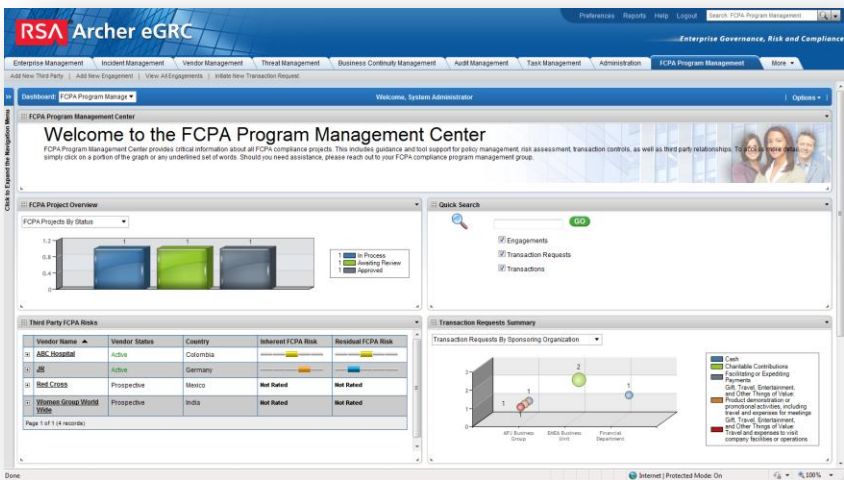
RSA Archer eGRC

Preferences Reports Help Logout Search: FCPA Program Management

Enterprise Governance, Risk and Compliance

Enterprise Management | Incident Management | Vendor Management | Threat Management | Business Continuity Management | Audit Management | Task Management | Administration | FCPA Program Management | More ▾

Add New Third Party | Add New Engagement | View All Engagements | Initiate New Transaction Request

Dashboard: FCPA Program Manage ▾

Welcome, System Administrator

Options ▾

Click to Expand the Navigation Menu

FCPA Program Management Center

Welcome to the FCPA Program Management Center

FCPA Program Management Center provides critical information about all FCPA compliance projects. This includes guidance and tool support for policy management, risk assessment, transaction controls, as well as third party relationships. To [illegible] simply click on a portion of the graph or any underlined set of words. Should you need assistance, please reach out to your FCPA compliance program management group.

FCPA Project Overview

FCPA Projects By Status

1.2
0.8
0.6
0.4
0

1 1 1

1 In Process
1 Awaiting Review
1 Approved

Quick Search

GO

Engagements
Transaction Requests
Transactions

Third Party FCPA Risks

| Vendor Name ▲ | Vendor Status | Country | Inherent FCPA Risk | Residual FCPA Risk |
|---|---|---|---|---|
| ABC Hospital | Active | Colombia | | |
| JR | Active | Germany | | |
| Red Cross | Prospective | Mexico | Not Rated | Not Rated |
| Women Group World Wide | Prospective | India | Not Rated | Not Rated |

Page 1 of 1 (4 records)

Transaction Requests Summary

Transaction Requests By Sponsoring Organization

3
2
1
0

1 1 2 1

APJ Business Group
EMEA Business Unit
Financial Department

Cash
Charitable Contributions
Facilitating or Expediting Payments
Gift, Travel, Entertainment, and Other Things of Value: Product demonstration or promotional activities, including travel and expenses for meetings
Gift, Travel, Entertainment, and Other Things of Value: Travel and expenses to visit company facilities or operations

Done

Internet | Protected Mode: On

100%